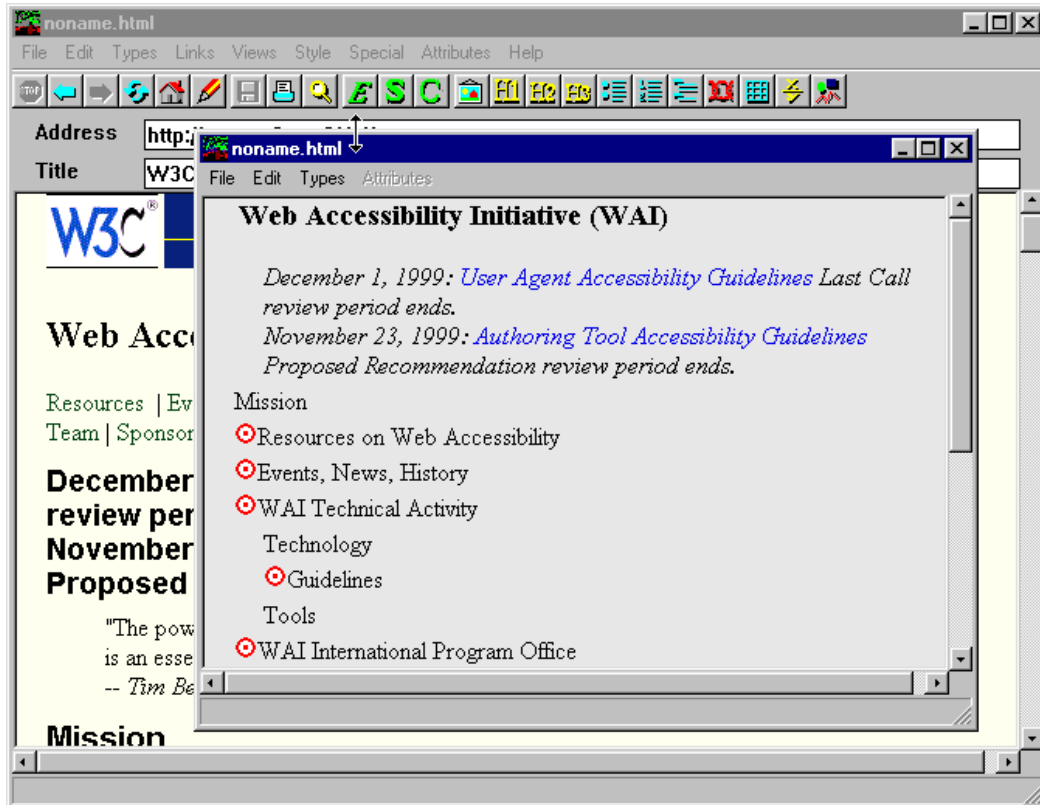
noname.html
File Edit Types Links Views Style Special Attributes Help

E S C H1 H2 H3

Address http:/

Title W3C

W3C®

Web Acc

Resources | Ev
Team | Sponsor

December
review per
November
Proposed

"The pow
is an esse
-- Tim Be

Mission

noname.html
File Edit Types Attributes

Web Accessibility Initiative (WAI)

December 1, 1999: User Agent Accessibility Guidelines Last Call review period ends.
November 23, 1999: Authoring Tool Accessibility Guidelines Proposed Recommendation review period ends.

Mission
Resources on Web Accessibility
Events, News, History
WAI Technical Activity
Technology
Guidelines
Tools
WAI International Program Office